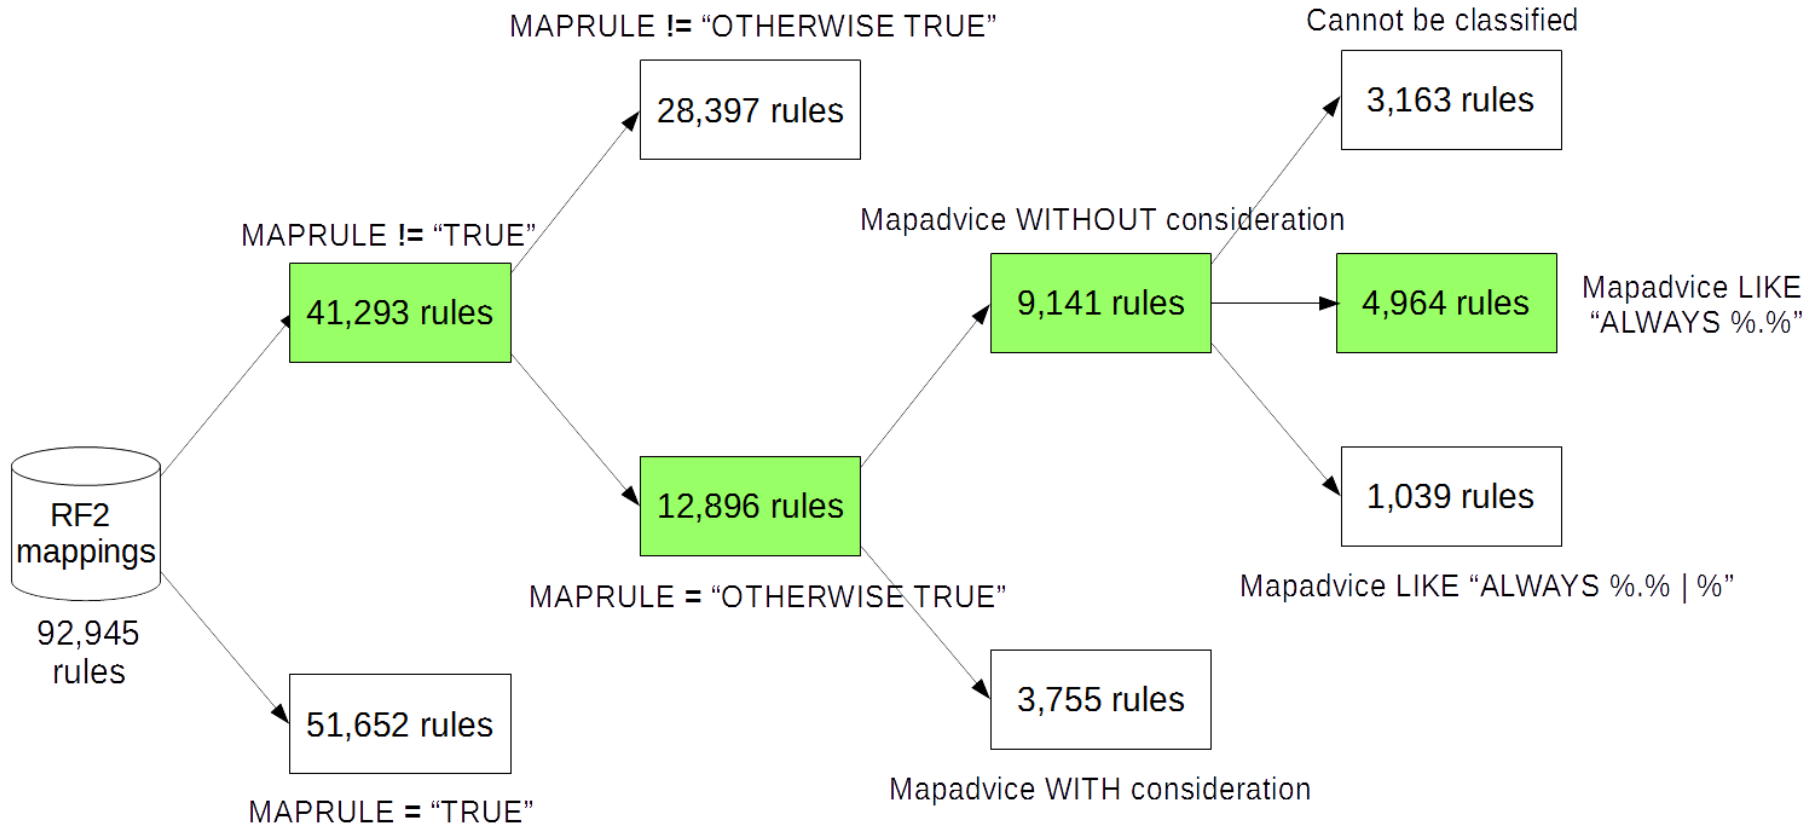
MAPRULE != "OTHERWISE TRUE"

28,397 rules

Cannot be classified

3,163 rules

MAPRULE != "TRUE"

41,293 rules

Mapadvice WITHOUT consideration

9,141 rules

4,964 rules

Mapadvice LIKE "ALWAYS %.%"

RF2 mappings

92,945 rules

12,896 rules

1,039 rules

MAPRULE = "OTHERWISE TRUE"

Mapadvice LIKE "ALWAYS %.% | %"

51,652 rules

3,755 rules

Mapadvice WITH consideration

MAPRULE = "TRUE"